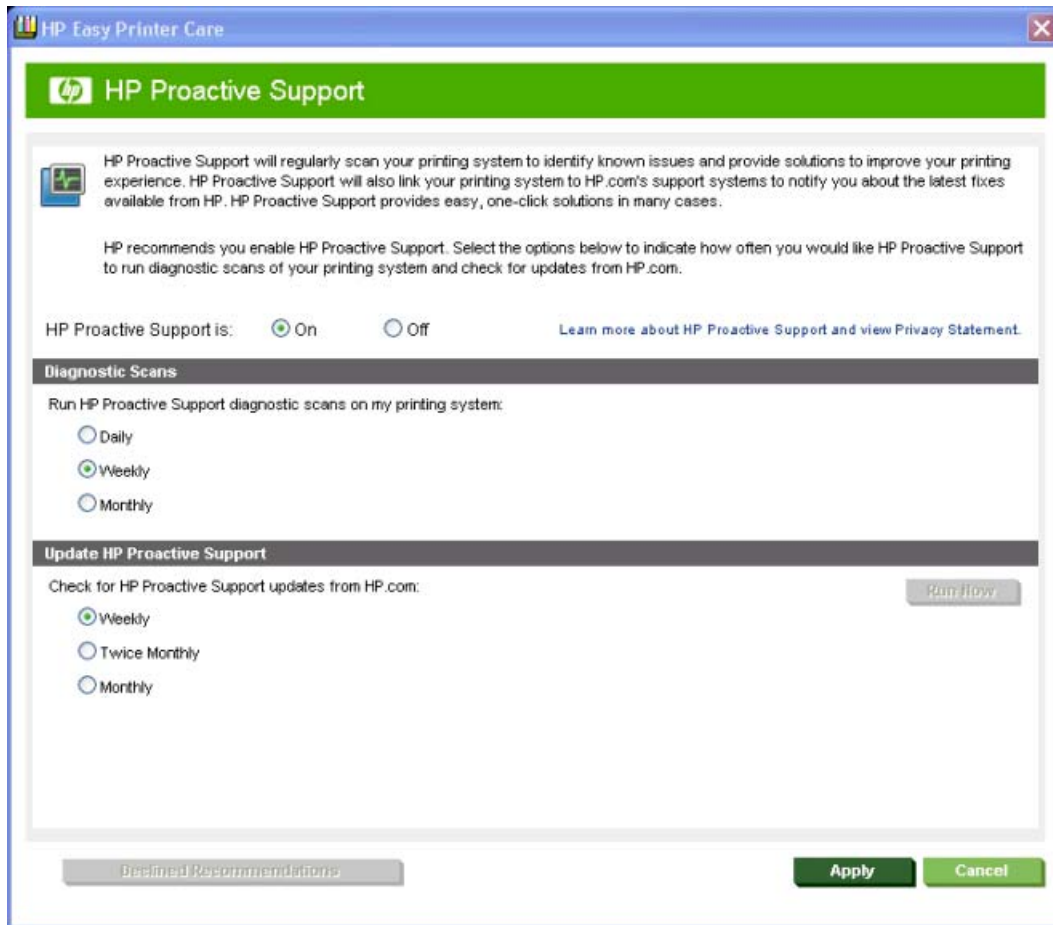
HP Easy Printer Care

HP Proactive Support

HP Proactive Support will regularly scan your printing system to identify known issues and provide solutions to improve your printing experience. HP Proactive Support will also link your printing system to HP.com's support systems to notify you about the latest fixes available from HP. HP Proactive Support provides easy, one-click solutions in many cases.

HP recommends you enable HP Proactive Support. Select the options below to indicate how often you would like HP Proactive Support to run diagnostic scans of your printing system and check for updates from HP.com.

HP Proactive Support is: On Off

Learn more about HP Proactive Support and view Privacy Statement.

Diagnostic Scans

Run HP Proactive Support diagnostic scans on my printing system:

Daily

Weekly

Monthly

Update HP Proactive Support

Check for HP Proactive Support updates from HP.com:

Run Now

Weekly

Twice Monthly

Monthly

Declined Recommendations

Apply

Cancel